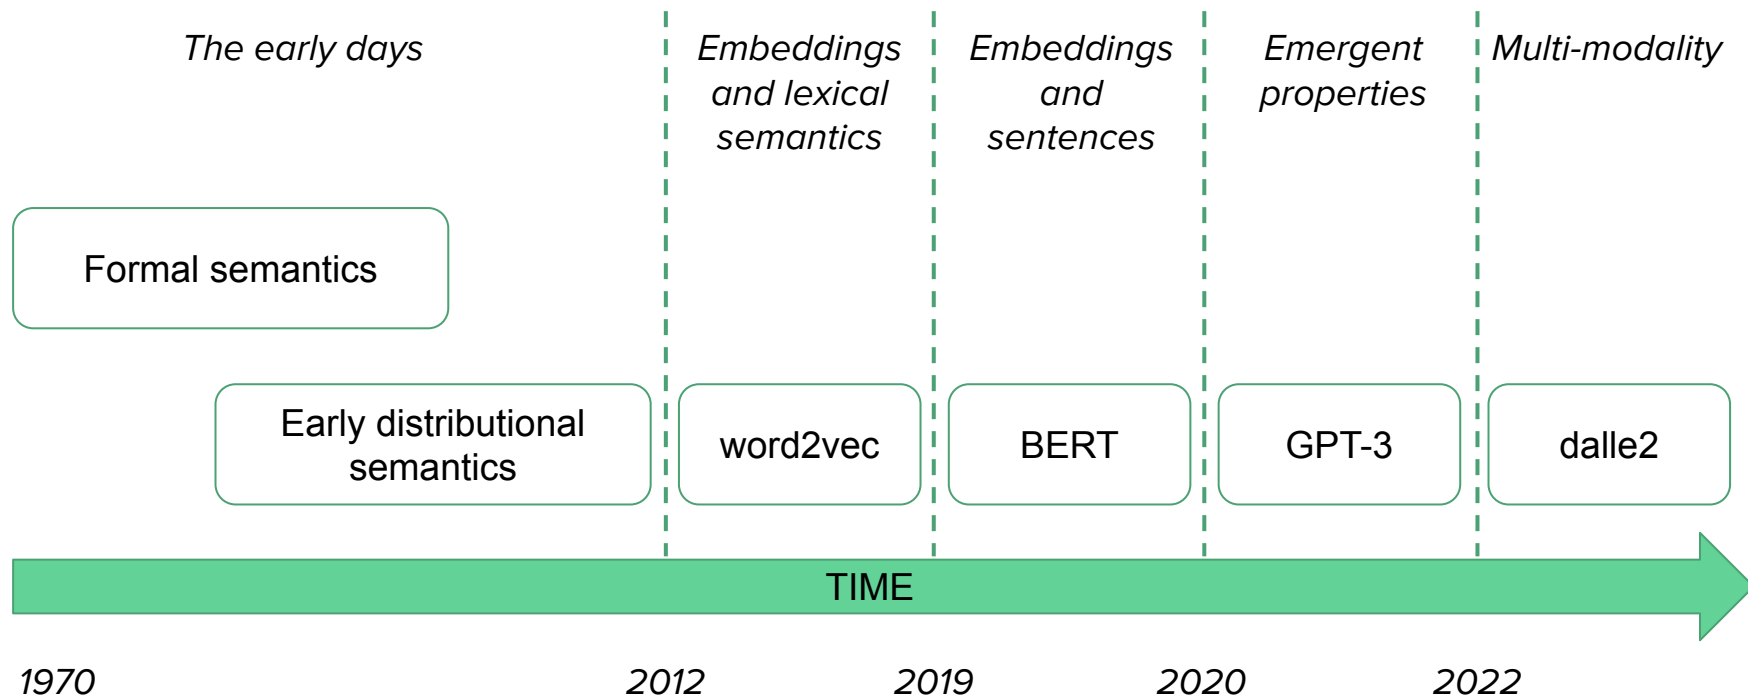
The early days

Embeddings and lexical semantics

Embeddings and sentences

Emergent properties

Multi-modality

Formal semantics

Early distributional semantics

word2vec

BERT

GPT-3

dalle2

TIME

1970

2012

2019

2020

2022